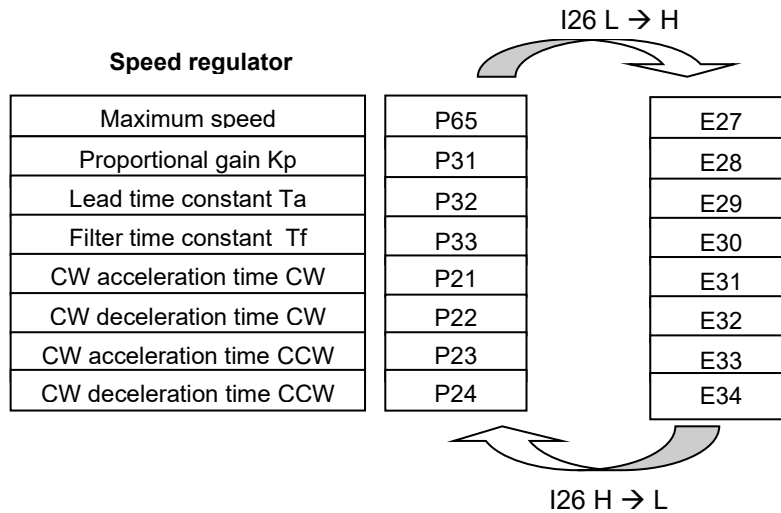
I26 L → H

Speed regulator

| Maximum speed |
|---|
| Proportional gain Kp |
| Lead time constant Ta |
| Filter time constant Tf |
| CW acceleration time CW |
| CW deceleration time CW |
| CW acceleration time CCW |
| CW deceleration time CCW |

| P65 |
|---|
| P31 |
| P32 |
| P33 |
| P21 |
| P22 |
| P23 |
| P24 |

| E27 |
|---|
| E28 |
| E29 |
| E30 |
| E31 |
| E32 |
| E33 |
| E34 |

I26 H → L